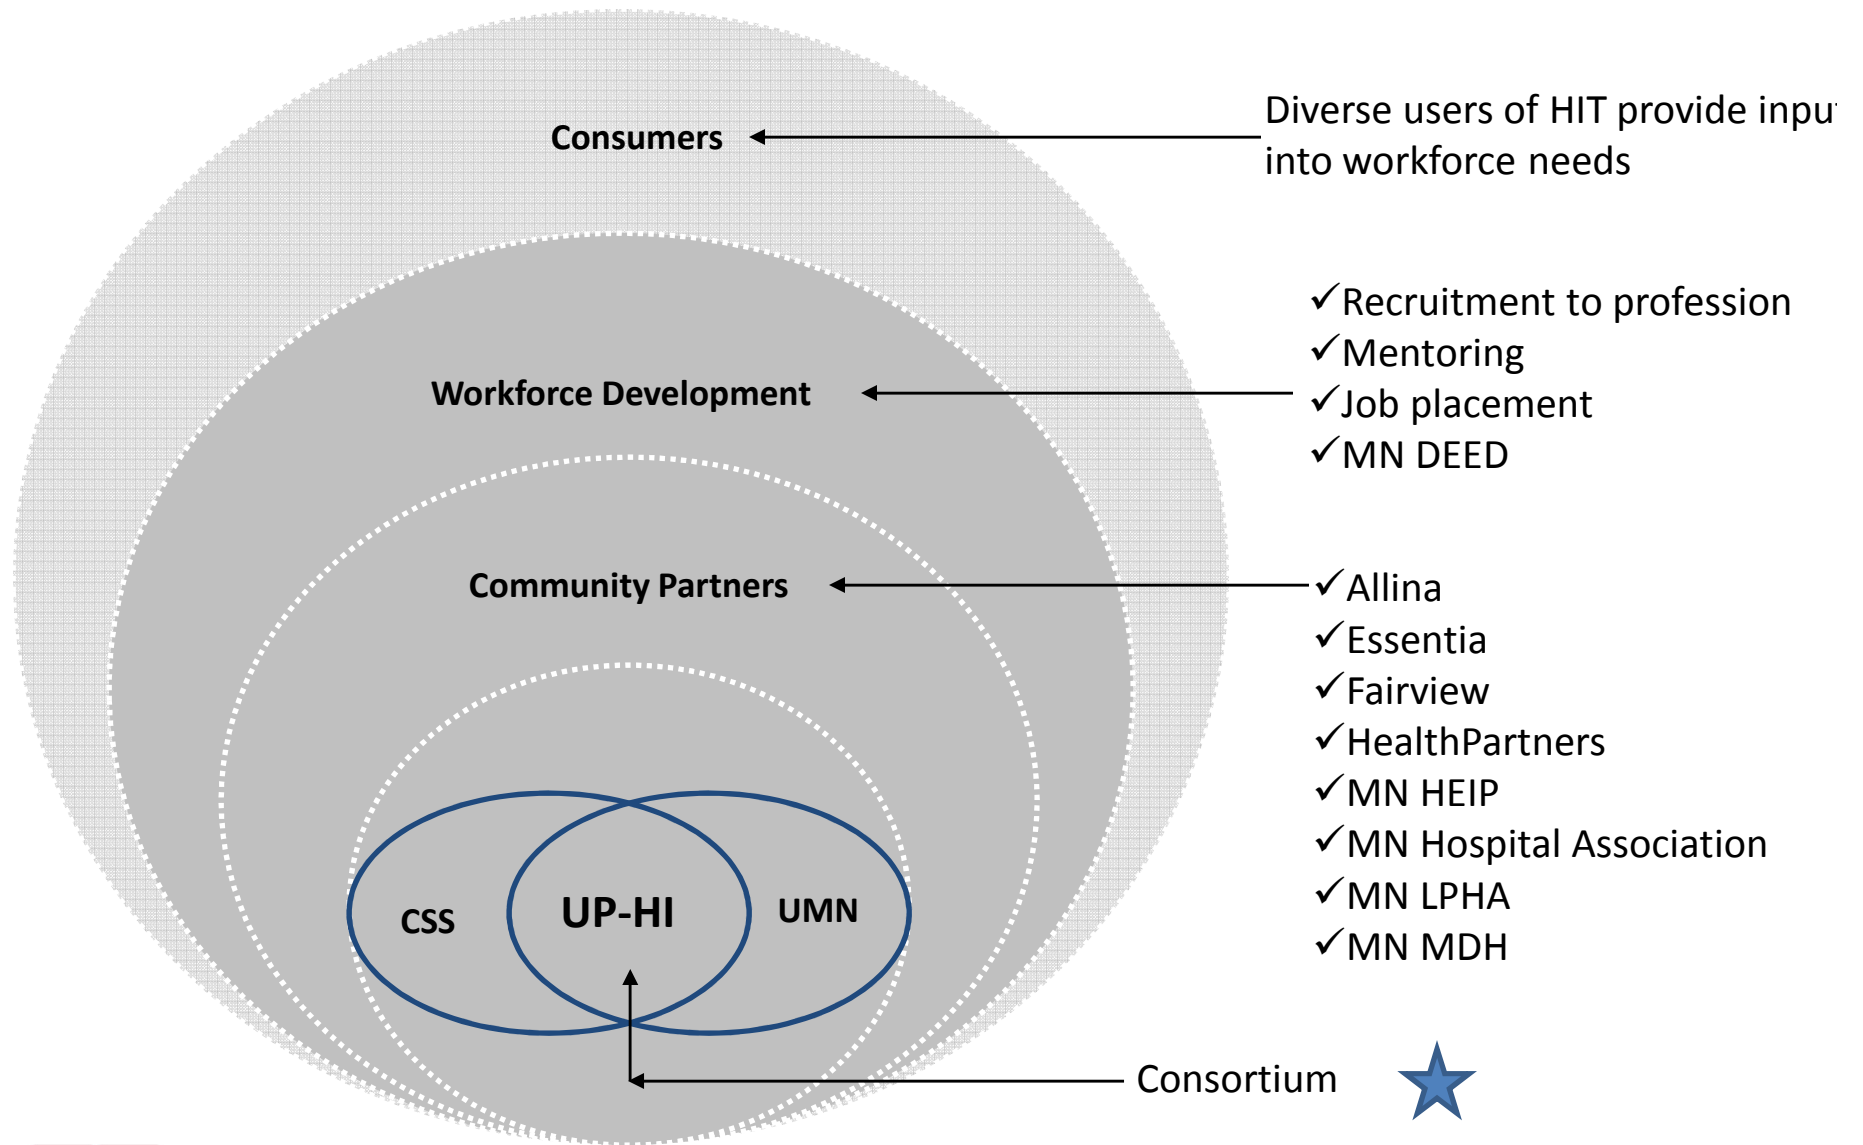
Consumers

Diverse users of HIT provide inpu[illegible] into workforce needs

Workforce Development

✓Recruitment to profession
✓Mentoring
✓Job placement
✓MN DEED

Community Partners

✓Allina
✓Essentia
✓Fairview
✓HealthPartners
✓MN HEIP
✓MN Hospital Association
✓MN LPHA
✓MN MDH

CSS

UP-HI

UMN

Consortium